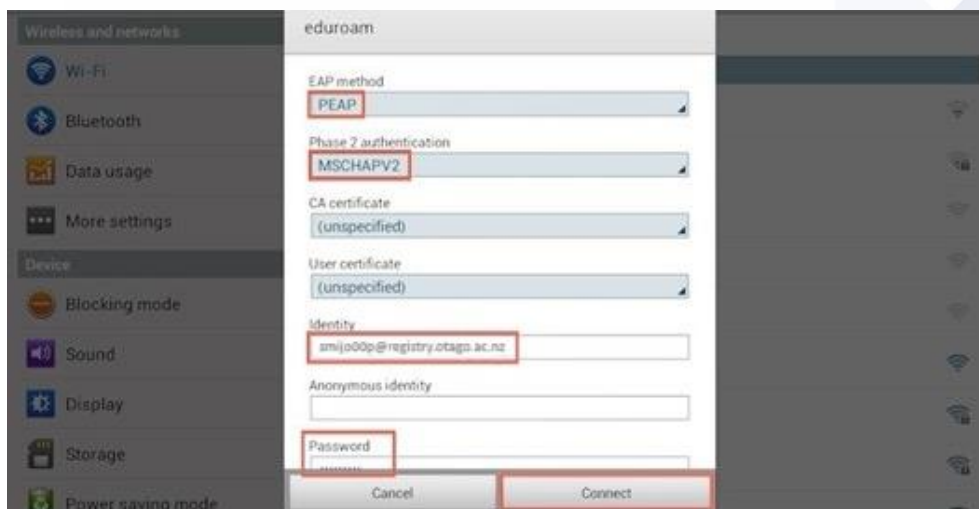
Wireless and networks
Wi-Fi
Bluetooth
Data usage
More settings
Device
Blocking mode
Sound
Display
Storage
Power saving mode

eduroam
EAP method
PEAP
Phase 2 authentication
MSCHAPV2
CA certificate
(unspecified)
User certificate
(unspecified)
Identity
smijo00p@registry.otago.ac.nz
Anonymous identity
Password
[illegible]
Cancel
Connect